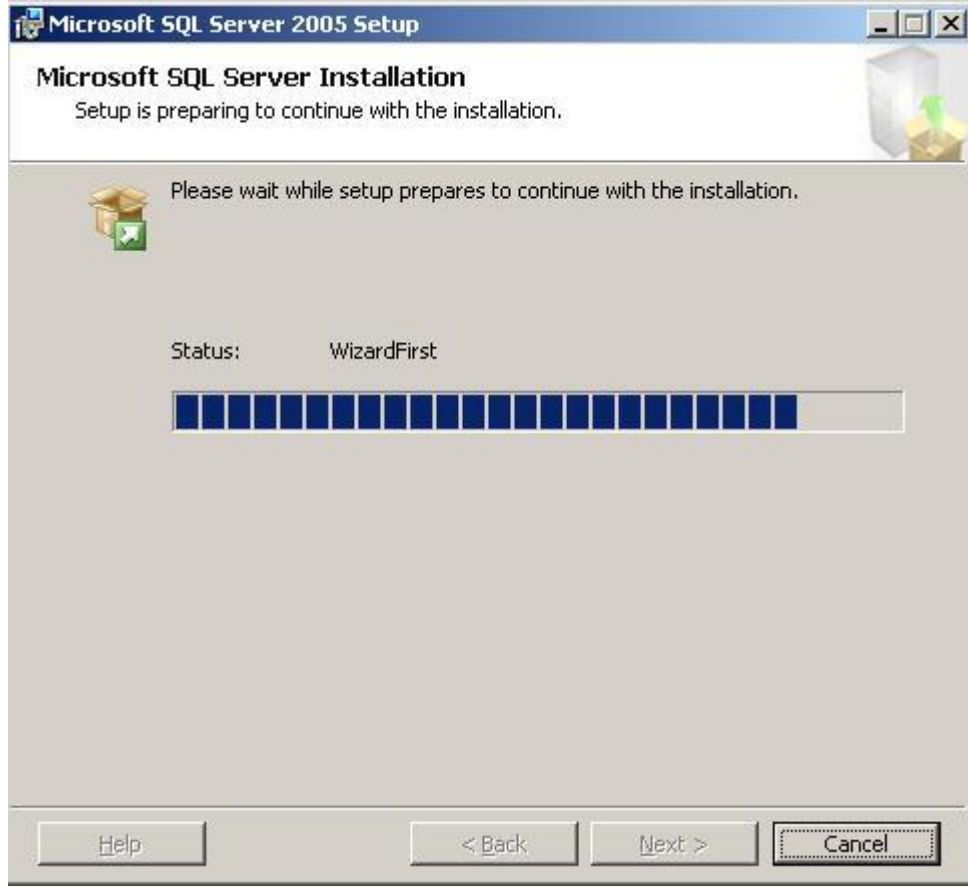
Microsoft SQL Server 2005 Setup

Microsoft SQL Server Installation
Setup is preparing to continue with the installation.

Please wait while setup prepares to continue with the installation.

Status: WizardFirst

Help
< Back
Next >
Cancel